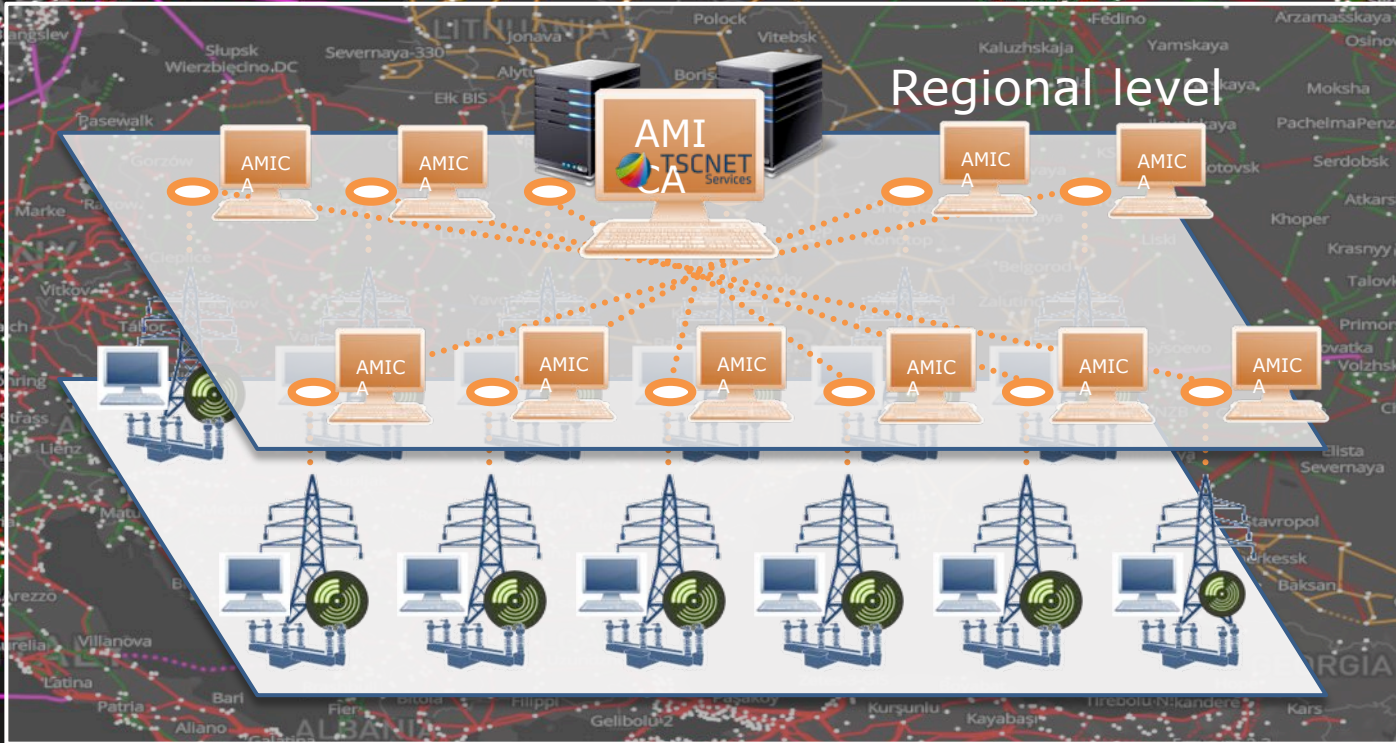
Regional level

AMI
CA

TSCNET
Services

AMIC
A

AMIC
A

AMIC
A

AMIC
A

AMIC
A

AMIC
A

AMIC
A

AMIC
A

AMIC
A

AMIC
A

Slupsk
Wierzbiecino.DC
Severnaya-330
LITHUANIA
Jonava
Alytus
Elk BIS
Polock
Vitebsk
Boris
Fedino
Kaluzhskaja
Yamskaya
Arzamasskaya
Osino
Moksha
PachelmaPenza
Serdobsk
Atkars
Khoper
Krasnyy
Talovk
Primor
Volzhs
Elista
Severnaya
Stavropol
Cherkessk
Baksan
GEORGIA
Kars
Tirebolu
Kandere
Kayabaşi
Kurşunlu
Gelibolu 2
Filippi
ALBANIA
Aliano
Bari
Patria
Latina
Villanova
Arezzo
Matu
Lienz
Strass
Ahring
Tabor
Vitkov
Ciepliće
Marke
Gorzow
Pasewalk
Gangslev
Liski
Belgorod
Lisiy
Kotovsk
Kolodyazhnoye
Zalu
Lysovo
Yavo
Aksay
Novatka